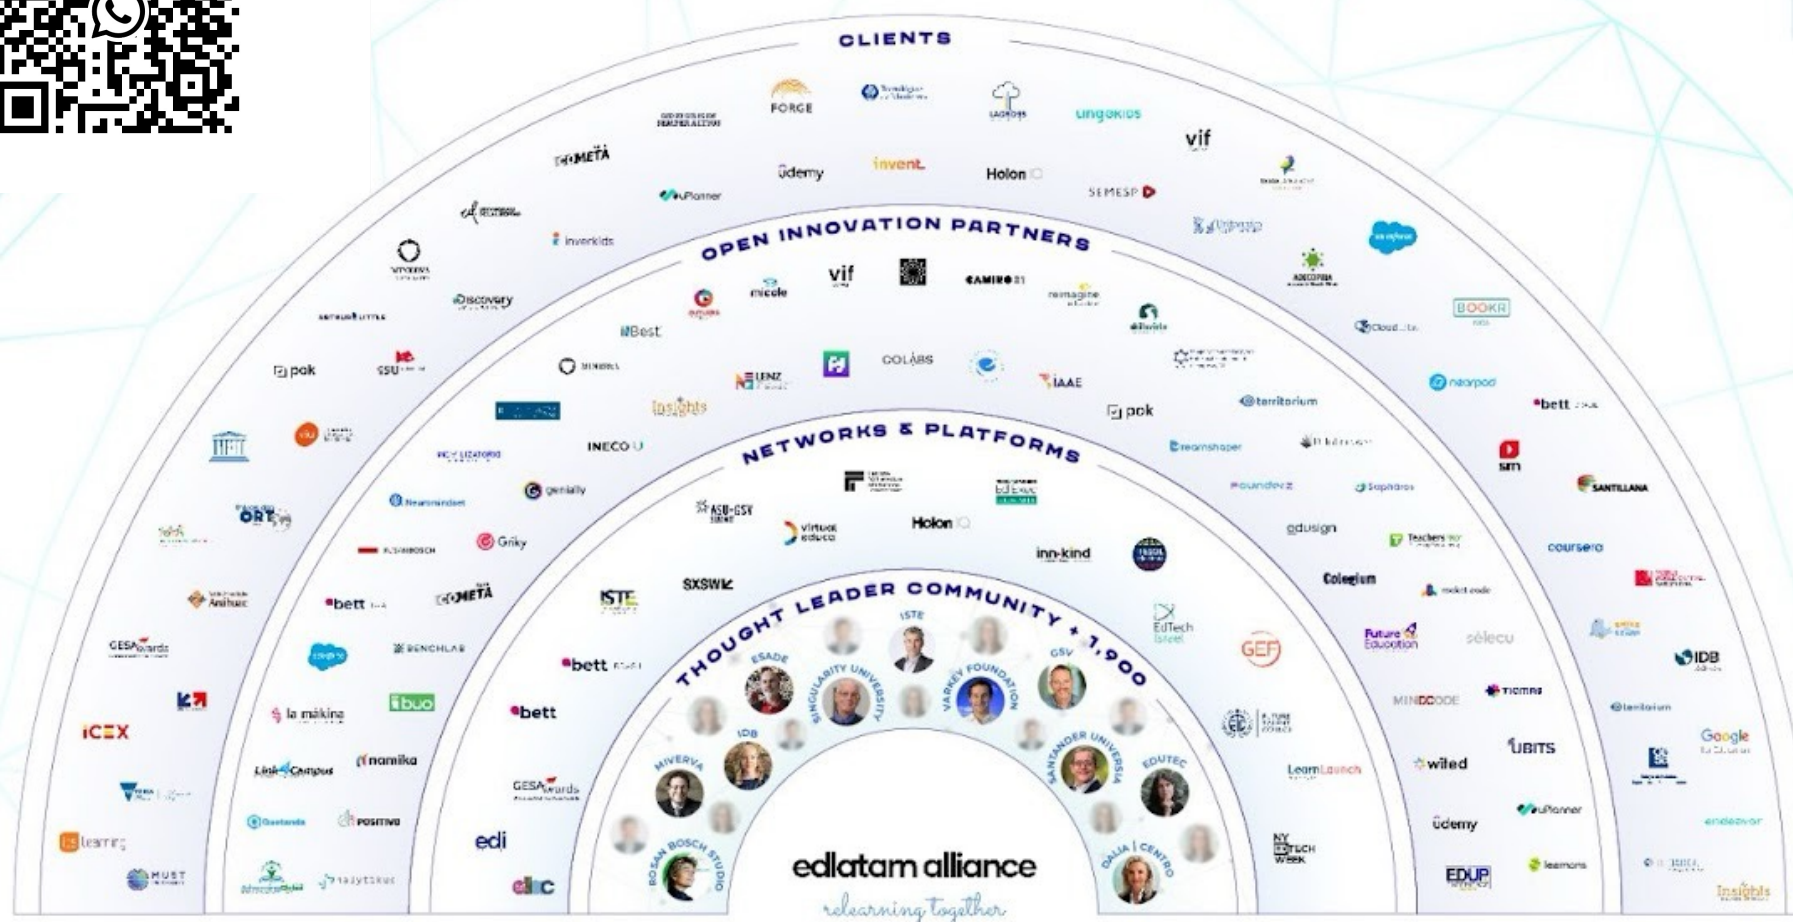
CLIENTS

FORGE
ungokids
vif
ONEMETA
Udemy
invent
Holon IQ
uPlanner
SEMESP
inverkids
Discovery
pok
BOOKR
nearpod
bett
sm
SANTILLANA
coursera
IDB
Google
endeavor
uPlanner
Udemy
UBITS
wiled
EDUP
Insights
ICEX
GESAwards
la mákina
ibuo
namika
Link Campus
positivo

OPEN INNOVATION PARTNERS

miccle
vif
CAMINO
reimagine
iBest
LENZ
COLABS
IAAE
pok
territorium
Insights
INECO
genially
Griky
bett
ONEMETA
BENCHLAB
Dreamshaper
Foundevz
Sapharos
edusign
Colegium
Teachers
Future Education
sélecu
MINDCODE
Tiempo
LearnLaunch
edi

NETWORKS & PLATFORMS

ASU-GSV
virtual educa
Holon IQ
inn-kind
ISTE
SXSW
bett
bett
GESAwards
EdTech Israel
GEF
NY EDTECH WEEK

THOUGHT LEADER COMMUNITY + 1,900

ESADE
ISTE
SINGULARITY UNIVERSITY
VARKEY FOUNDATION
GSV
IDB
MIVERVA
SANTANDER UNIVERSIA
EDUTEC
ROSAN BOSCH STUDIO
DALIA | CENTRO

edlatam alliance
relearning together